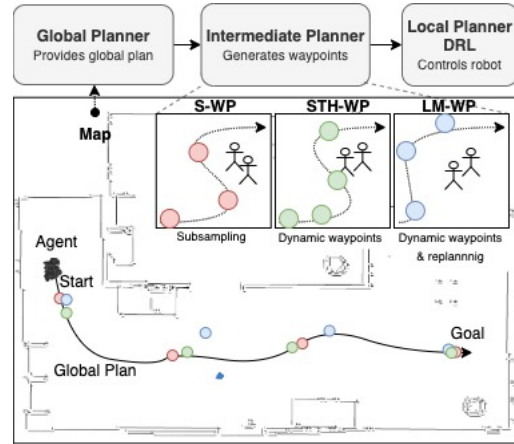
Global Planner
Provides global plan

Intermediate Planner
Generates waypoints

Local Planner
DRL
Controls robot

Map

S-WP

STH-WP

LM-WP

Subsampling

Dynamic waypoints

Dynamic waypoints & replannnig

Agent

Start

Goal

Global Plan